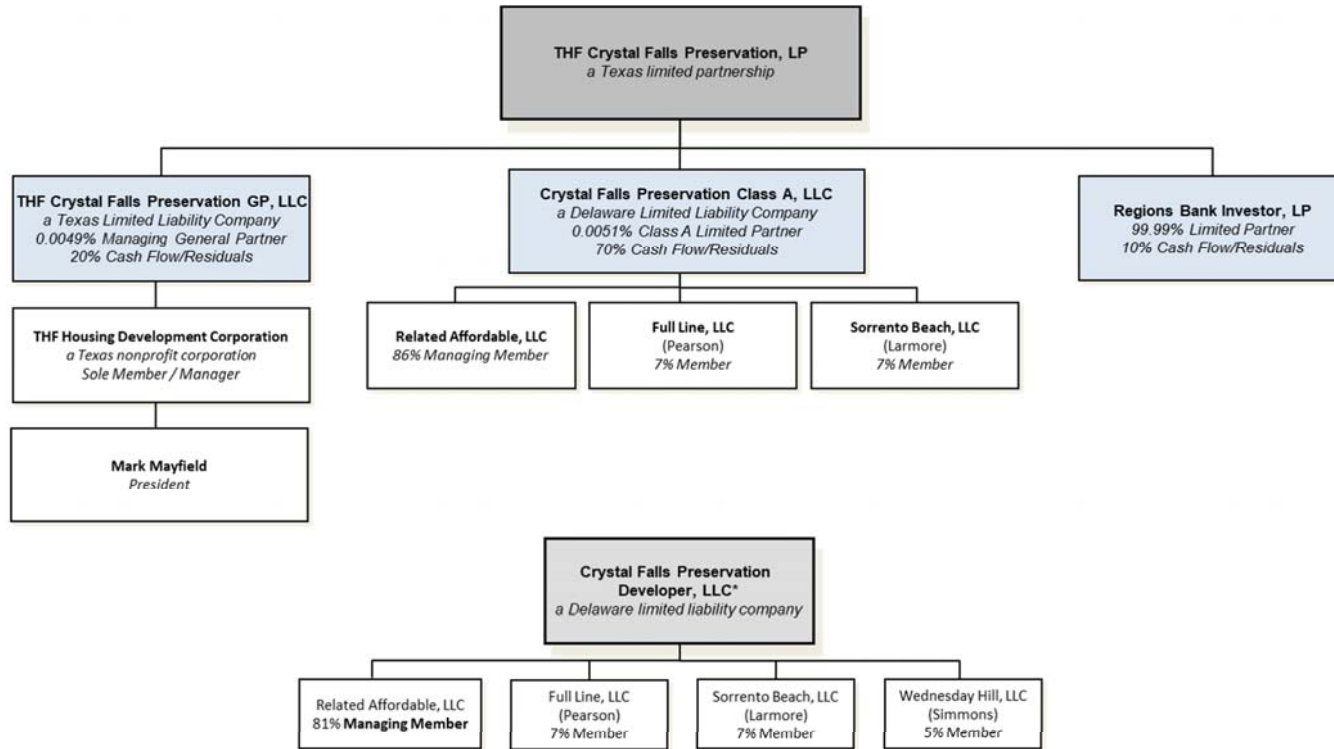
THF Crystal Falls Preservation, LP
a Texas limited partnership

THF Crystal Falls Preservation GP, LLC
a Texas Limited Liability Company
0.0049% Managing General Partner
20% Cash Flow/Residuals

Crystal Falls Preservation Class A, LLC
a Delaware Limited Liability Company
0.0051% Class A Limited Partner
70% Cash Flow/Residuals

Regions Bank Investor, LP
99.99% Limited Partner
10% Cash Flow/Residuals

THF Housing Development Corporation
a Texas nonprofit corporation
Sole Member / Manager

Mark Mayfield
President

Related Affordable, LLC
86% Managing Member

Full Line, LLC
(Pearson)
7% Member

Sorrento Beach, LLC
(Larmore)
7% Member

Crystal Falls Preservation Developer, LLC*
a Delaware limited liability company

Related Affordable, LLC
81% Managing Member

Full Line, LLC
(Pearson)
7% Member

Sorrento Beach, LLC
(Larmore)
7% Member

Wednesday Hill, LLC
(Simmons)
5% Member